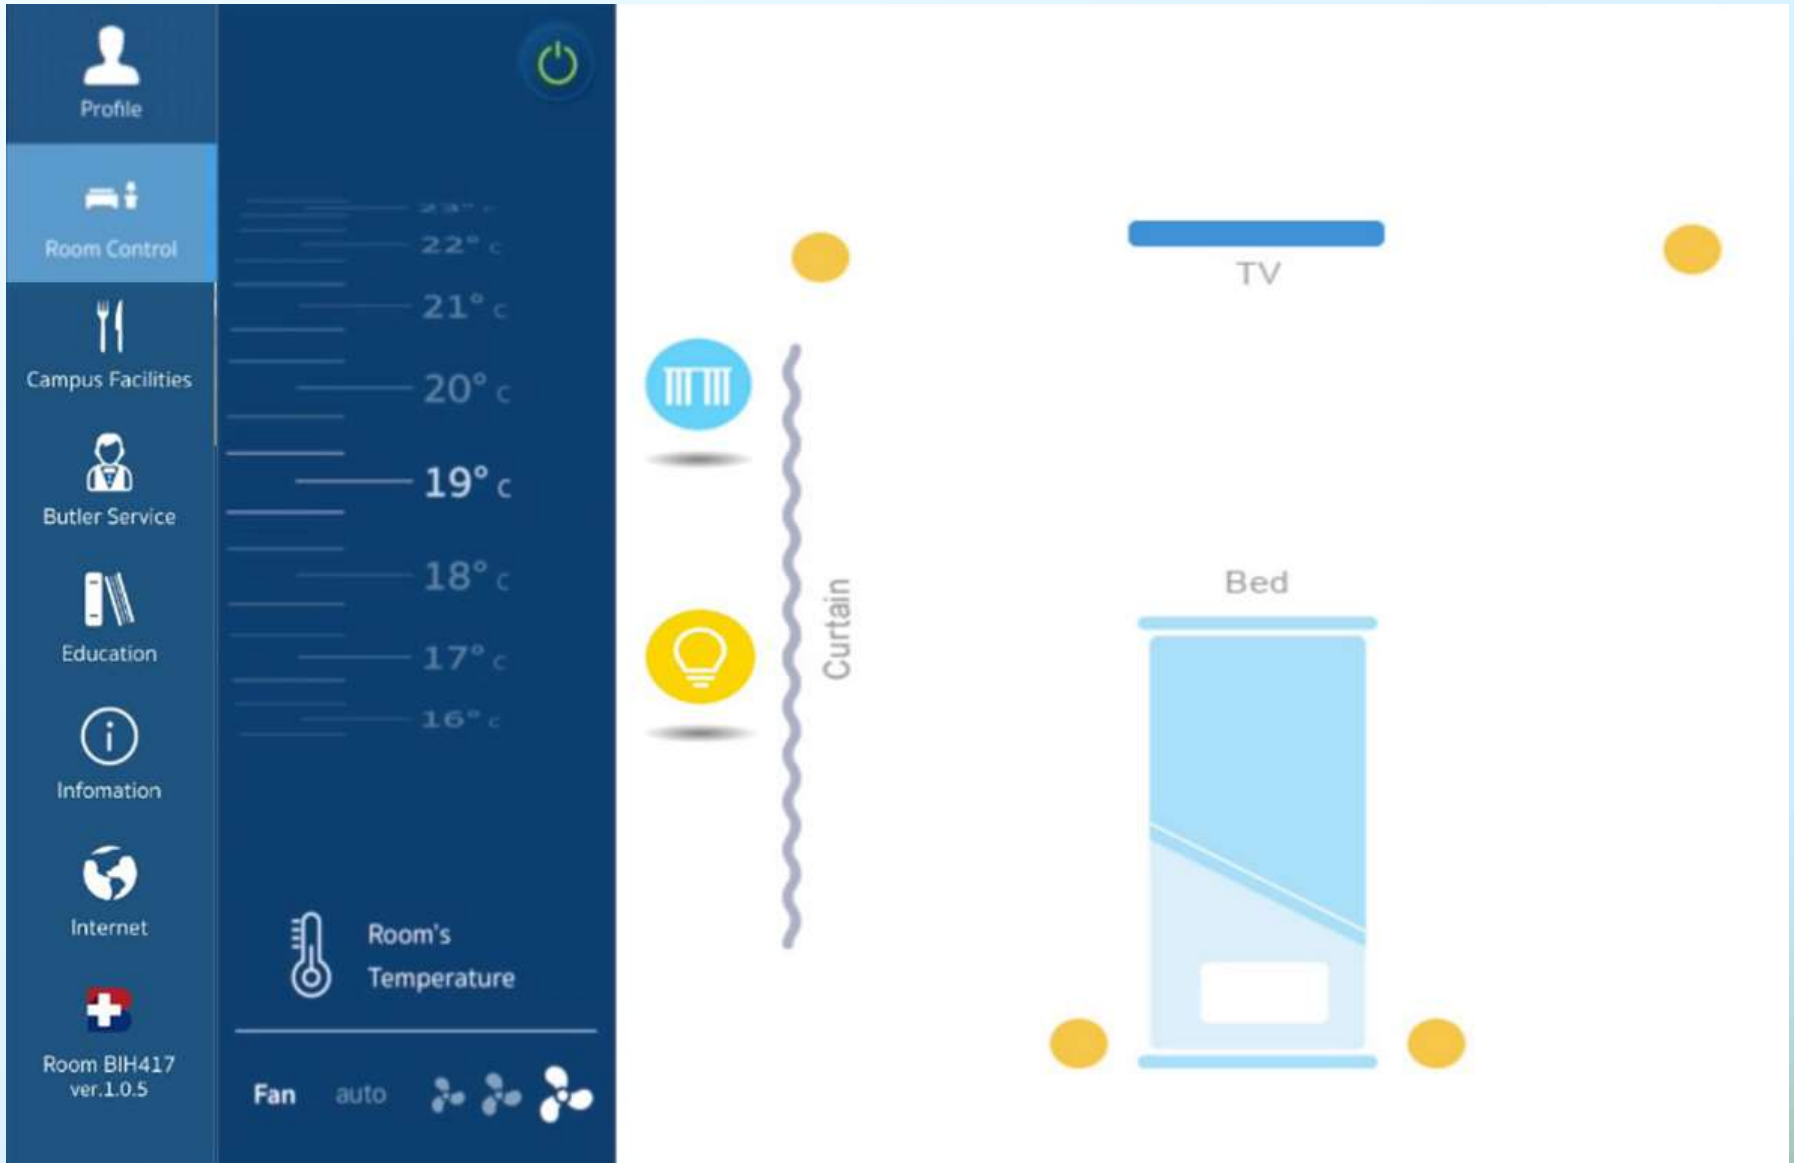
Profile

Room Control

Campus Facilities

Butler Service

Education

Infomation

Internet

Room BIH417
ver.1.0.5

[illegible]

22° c

21° c

20° c

19° c

18° c

17° c

16° c

Room's Temperature

Fan auto

TV

Curtain

Bed